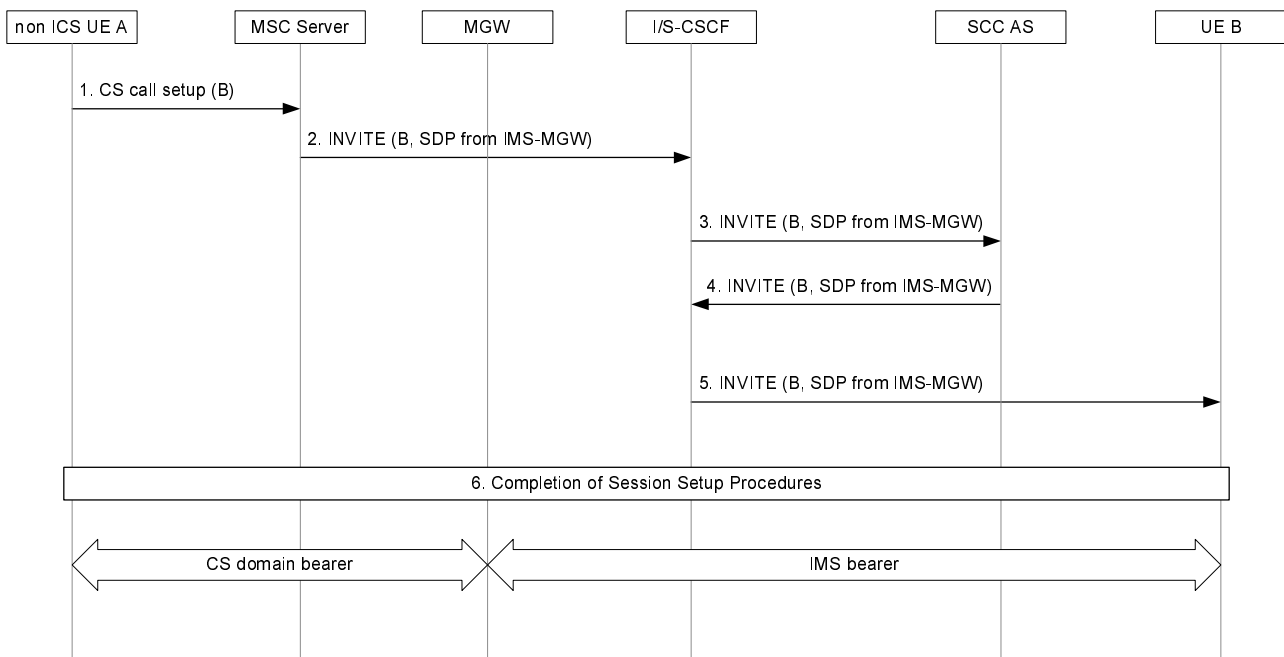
non ICS UE A

MSC Server

MGW

I/S-CSCF

SCC AS

UE B

1. CS call setup (B)

2. INVITE (B, SDP from IMS-MGW)

3. INVITE (B, SDP from IMS-MGW)

4. INVITE (B, SDP from IMS-MGW)

5. INVITE (B, SDP from IMS-MGW)

6. Completion of Session Setup Procedures

CS domain bearer

IMS bearer